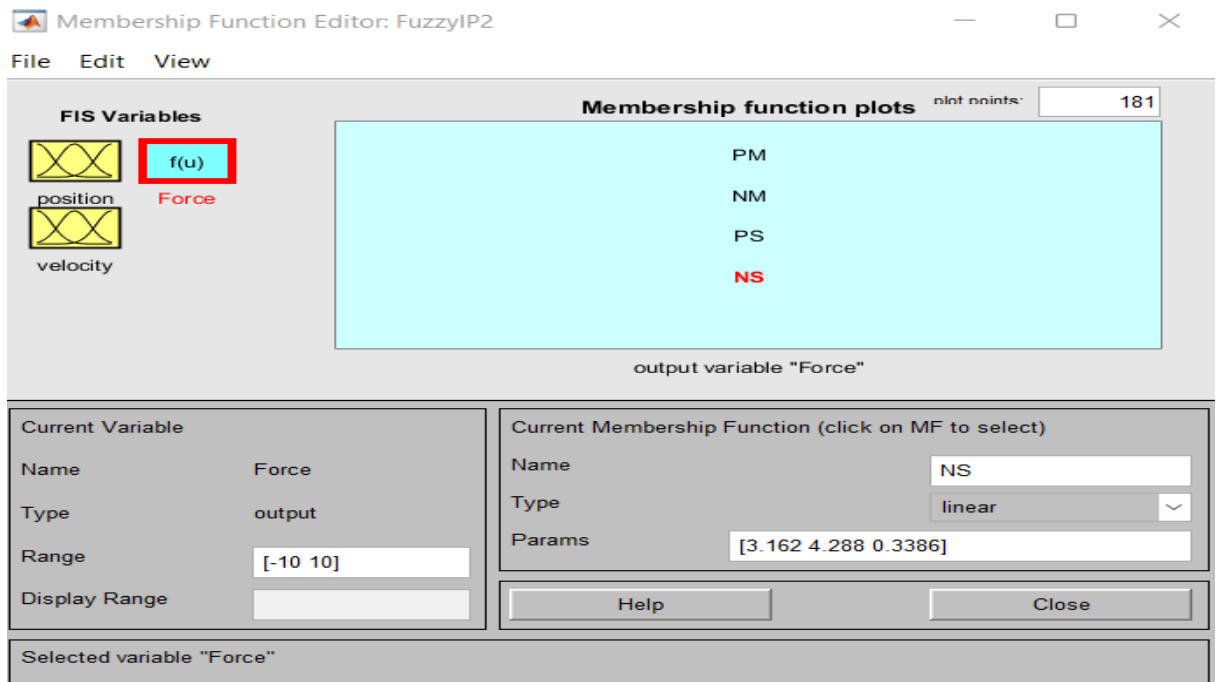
Membership Function Editor: FuzzyIP2

File Edit View

FIS Variables

position

f(u)

Force

velocity

Membership function plots

plot points:

181

PM

NM

PS

NS

output variable "Force"

Current Variable

Name Force

Type output

Range [-10 10]

Display Range

Current Membership Function (click on MF to select)

Name NS

Type linear

Params [3.162 4.288 0.3386]

Help

Close

Selected variable "Force"